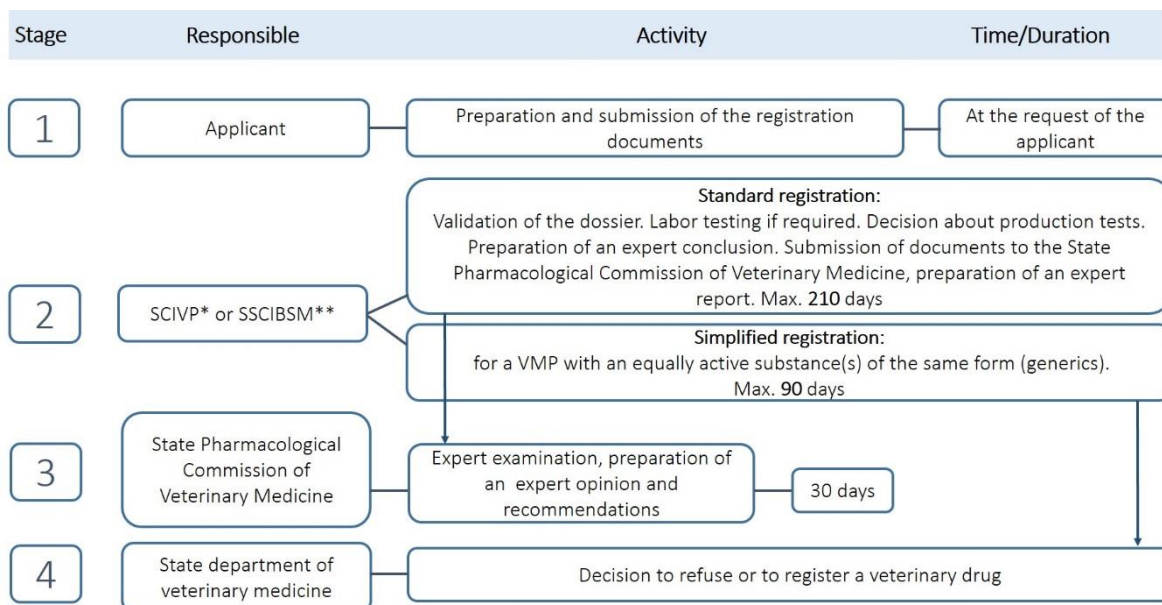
Stage | Responsible | Activity | Time/Duration

1

Applicant

Preparation and submission of the registration documents

At the request of the applicant

2

SCIVP* or SSCIBSM**

Standard registration:
Validation of the dossier. Labor testing if required. Decision about production tests. Preparation of an expert conclusion. Submission of documents to the State Pharmacological Commission of Veterinary Medicine, preparation of an expert report. Max. 210 days

Simplified registration:
for a VMP with an equally active substance(s) of the same form (generics). Max. 90 days

3

State Pharmacological Commission of Veterinary Medicine

Expert examination, preparation of an expert opinion and recommendations

30 days

4

State department of veterinary medicine

Decision to refuse or to register a veterinary drug